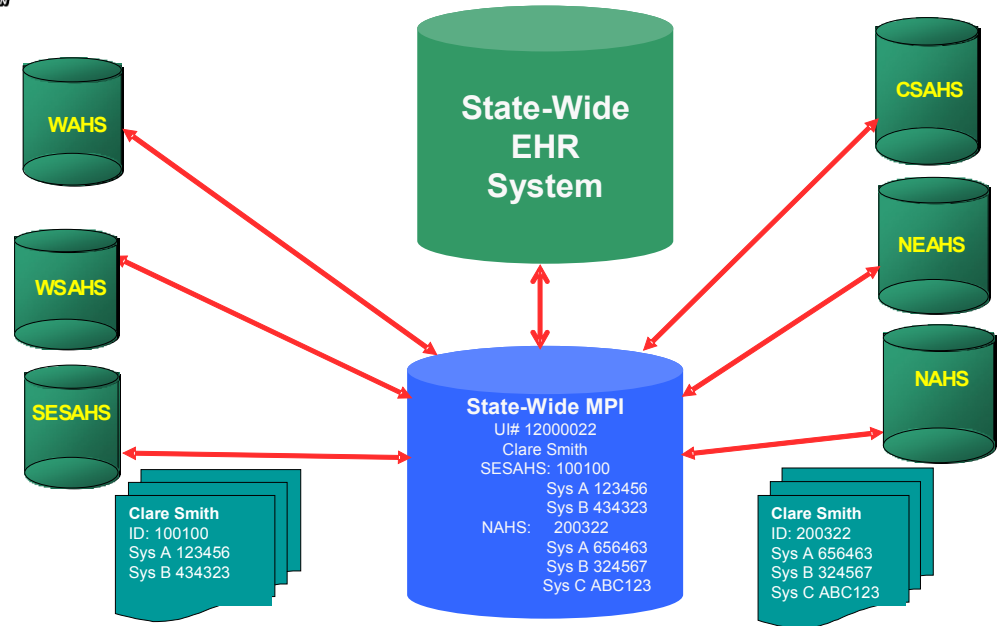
WAHS

WSAHS

SESAHS

State-Wide EHR System

CSAHS

NEAHS

NAHS

State-Wide MPI
UI# 12000022
Clare Smith
SESAHS: 100100
Sys A 123456
Sys B 434323
NAHS: 200322
Sys A 656463
Sys B 324567
Sys C ABC123

Clare Smith
ID: 100100
Sys A 123456
Sys B 434323

Clare Smith
ID: 200322
Sys A 656463
Sys B 324567
Sys C ABC123